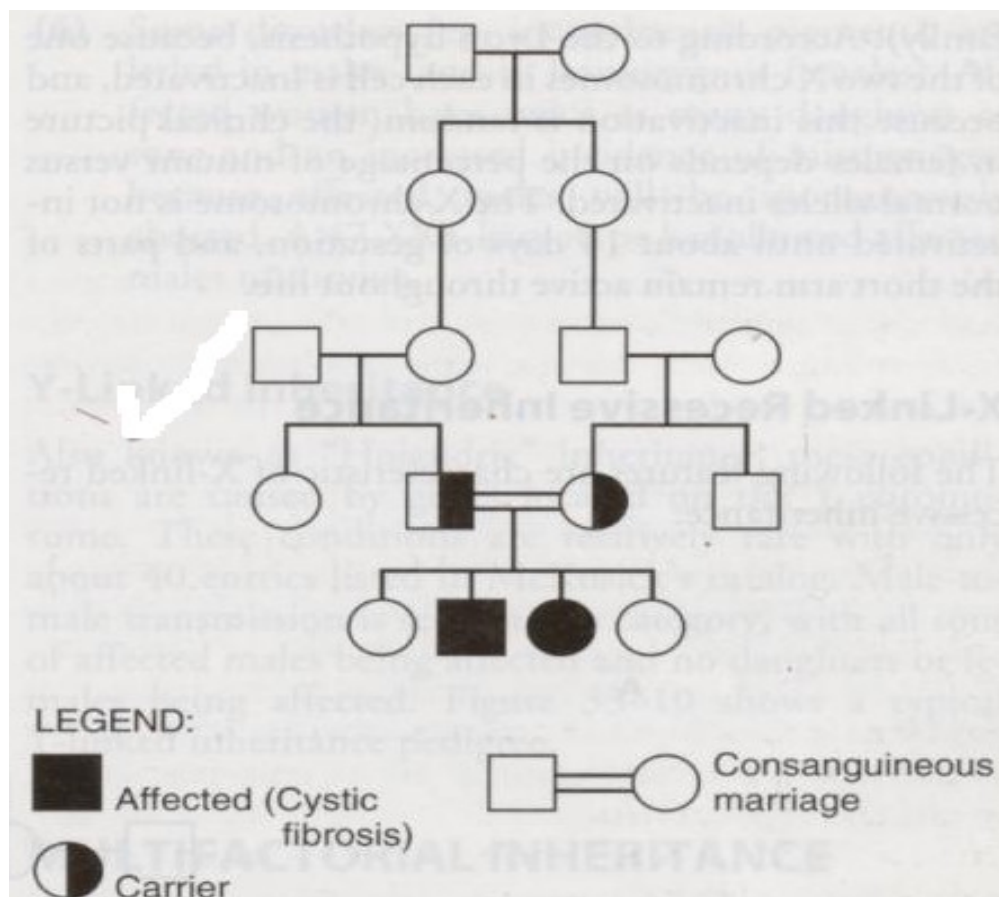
LEGEND:

Affected (Cystic fibrosis)

Carrier

Consanguineous marriage

mily). According to the Lyon hypothesis, because one of the two X chromosomes in each cell is inactivated, and because this inactivation is random, the clinical picture in females depends on the percentage of mutant versus normal alleles inactivated. The X chromosome is not inactivated until about 16 days of gestation, and parts of the short arm remain active throughout life.

X-Linked Recessive Inheritance

The following features are characteristic of X-linked recessive inheritance

Y-Linked Inheritance

MULTIFACTORIAL INHERITANCE